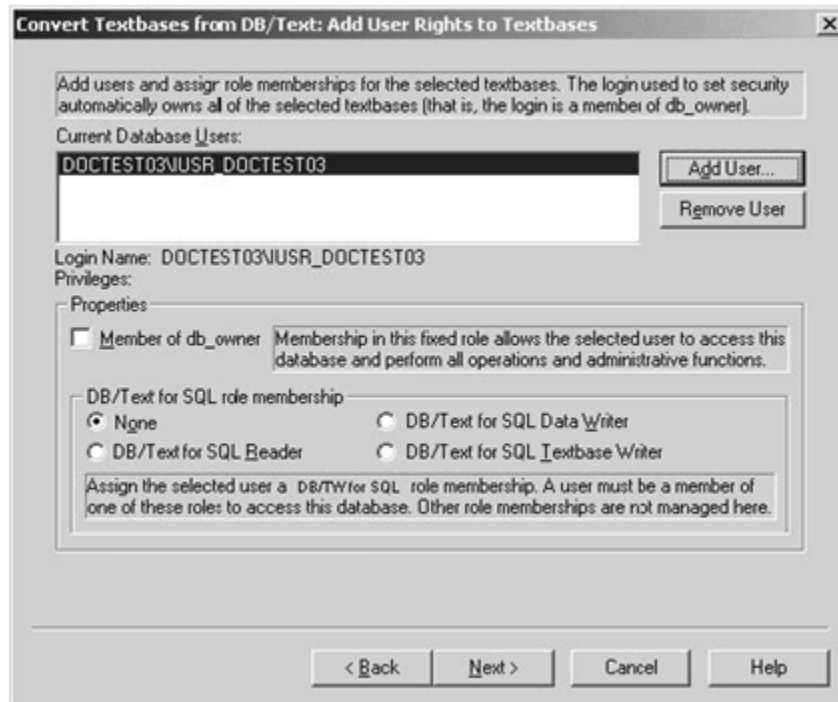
Convert Textbases from DB/Text: Add User Rights to Textbases

×

Add users and assigr role memberships for the selected textbases. The login used to set security automatically owns all of the selected textbases (that is, the login is a membei of db_owner).

Current Database Users:

DOCTEST03\IUSR_DOCTEST03

Add User...

Remove User

Login Name: DOCTEST03\IUSR_DOCTEST03

Privileges:

Properties

Member of db_owner

Membership in this fixed role allows the selected user to access this database and perform all operations and administrative functions.

DB/Text for SQL role membership

None

DB/Text for SQL Data Writer

DB/Text for SQL Reader

DB/Text for SQL Textbase Writer

Assign the selected user a DB/TW for SQL role membership. A user must be a member of one of these roles to access this database. Other role memberships are not managed here.

< Back

Next >

Cancel

Help